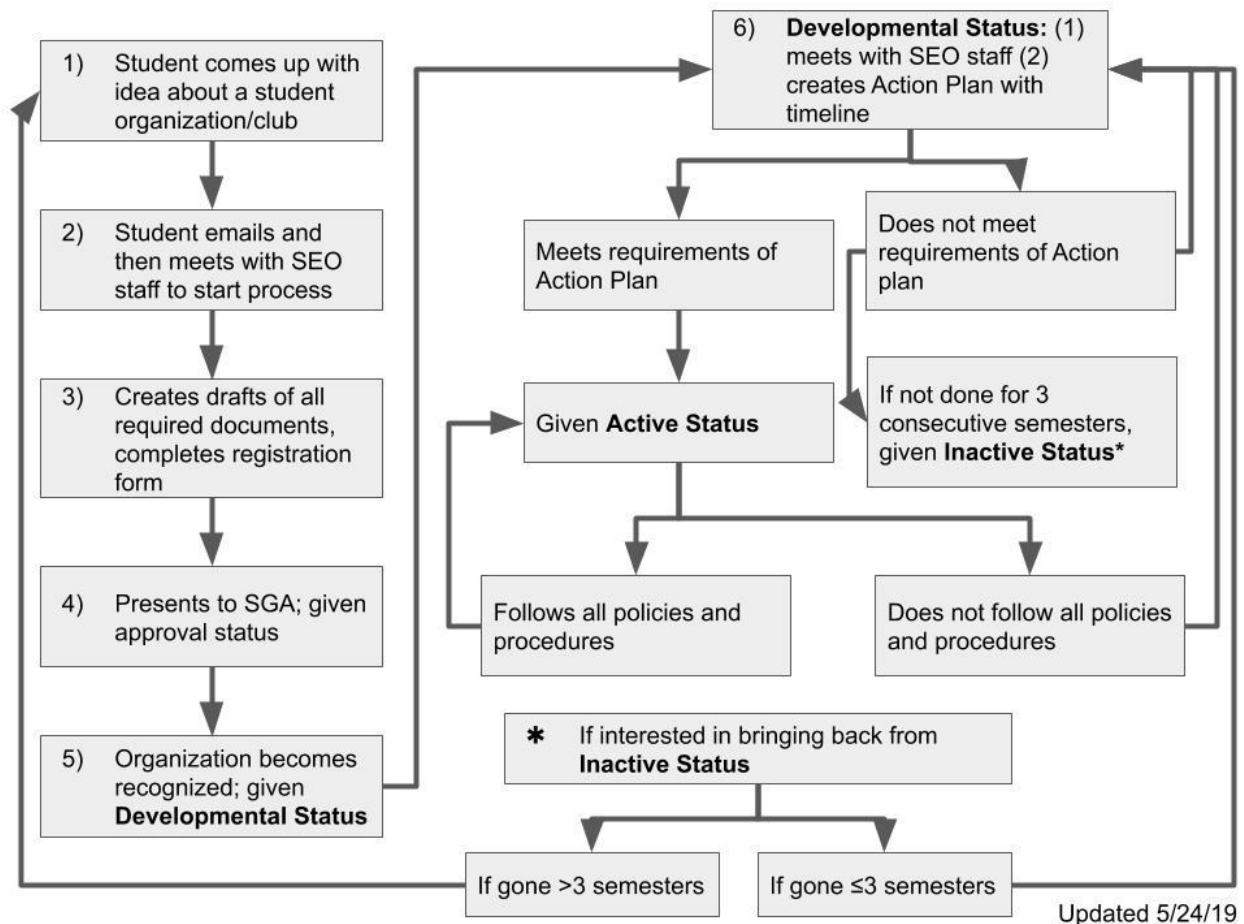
1) Student comes up with idea about a student organization/club

2) Student emails and then meets with SEO staff to start process

3) Creates drafts of all required documents, completes registration form

4) Presents to SGA; given approval status

5) Organization becomes recognized; given **Developmental Status**

6) **Developmental Status:** (1) meets with SEO staff (2) creates Action Plan with timeline

Meets requirements of Action Plan

Does not meet requirements of Action plan

Given **Active Status**

If not done for 3 consecutive semesters, given **Inactive Status***

Follows all policies and procedures

Does not follow all policies and procedures

* If interested in bringing back from **Inactive Status**

If gone >3 semesters

If gone ≤3 semesters

Updated 5/24/19